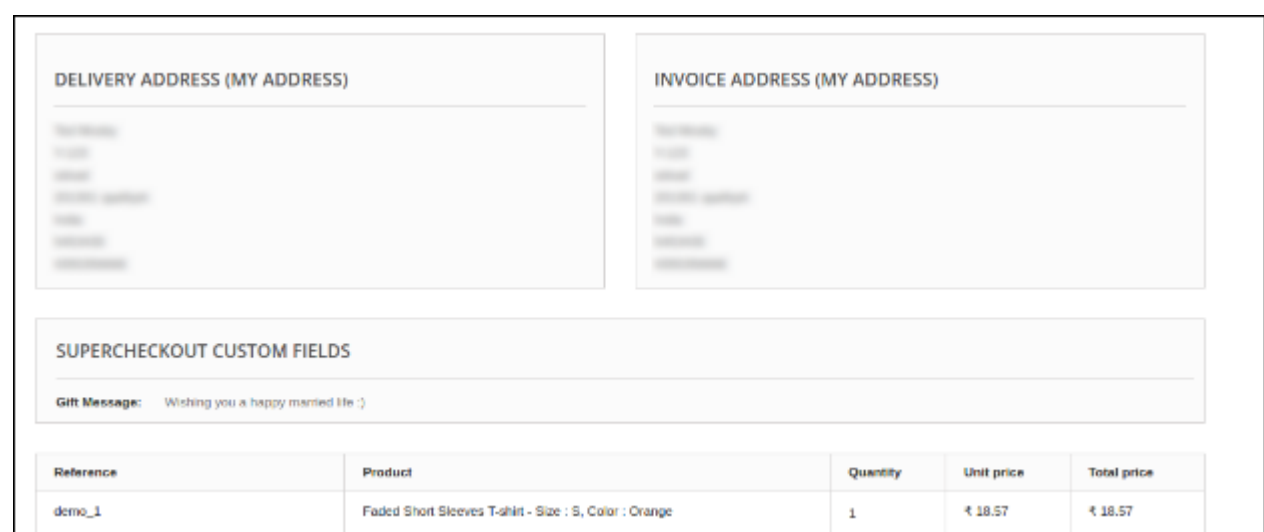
DELIVERY ADDRESS (MY ADDRESS)

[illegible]
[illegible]
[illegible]
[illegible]
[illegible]
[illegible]
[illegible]

INVOICE ADDRESS (MY ADDRESS)

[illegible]
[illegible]
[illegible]
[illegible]
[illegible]
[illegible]
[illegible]

SUPERCHECKOUT CUSTOM FIELDS

Gift Message: Wishing you a happy married life :)

| Reference | Product | Quantity | Unit price | Total price |
|---|---|---|---|---|
| demo_1 | Faded Short Sleeves T-shirt - Size : S, Color : Orange | 1 | ₹ 18.57 | ₹ 18.57 |